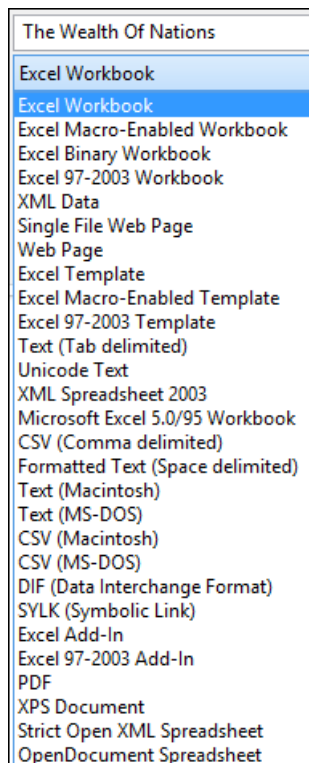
The Wealth Of Nations

Excel Workbook

Excel Workbook
Excel Macro-Enabled Workbook
Excel Binary Workbook
Excel 97-2003 Workbook
XML Data
Single File Web Page
Web Page
Excel Template
Excel Macro-Enabled Template
Excel 97-2003 Template
Text (Tab delimited)
Unicode Text
XML Spreadsheet 2003
Microsoft Excel 5.0/95 Workbook
CSV (Comma delimited)
Formatted Text (Space delimited)
Text (Macintosh)
Text (MS-DOS)
CSV (Macintosh)
CSV (MS-DOS)
DIF (Data Interchange Format)
SYLK (Symbolic Link)
Excel Add-In
Excel 97-2003 Add-In
PDF
XPS Document
Strict Open XML Spreadsheet
OpenDocument Spreadsheet